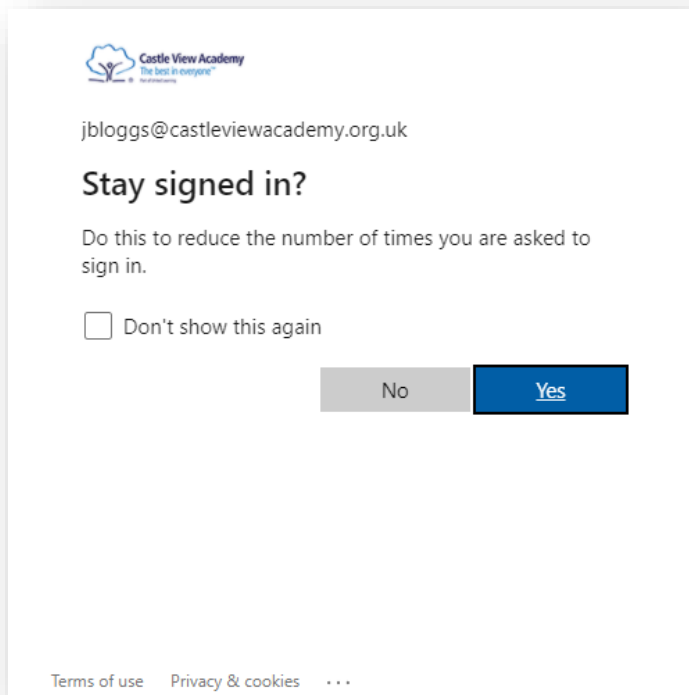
Castle View Academy
The best in everyone™
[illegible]

jbloggs@castleviewacademy.org.uk

Stay signed in?

Do this to reduce the number of times you are asked to sign in.

Don't show this again

No

Yes

Terms of use Privacy & cookies ...